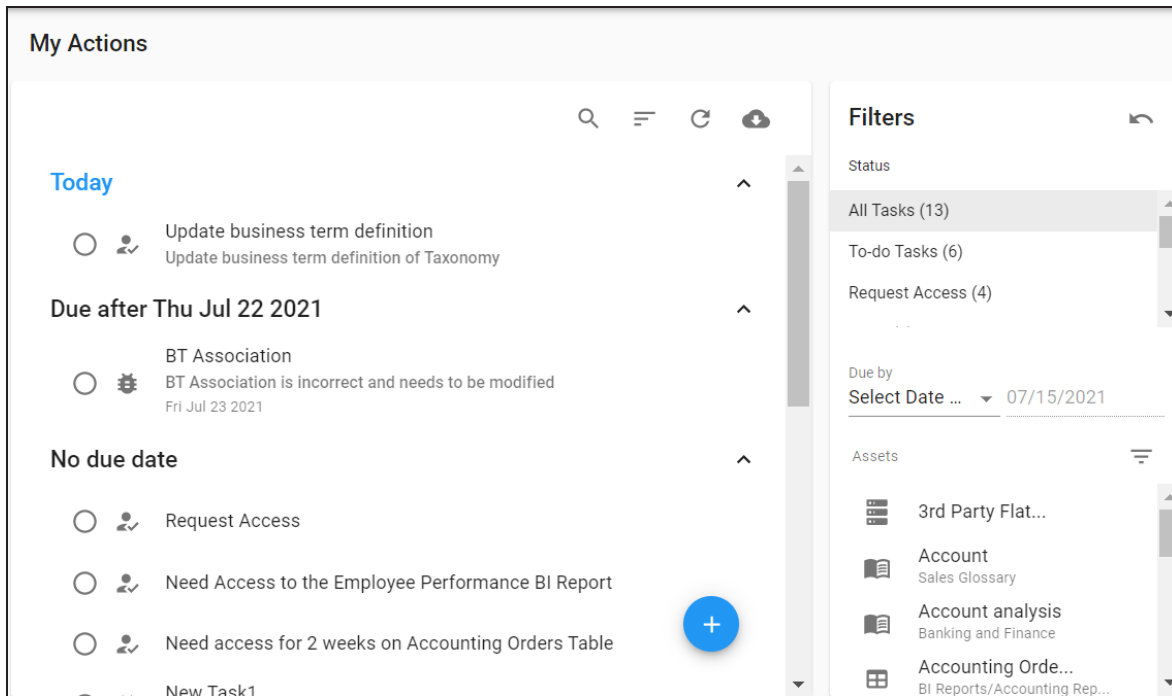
My Actions

Today

Update business term definition
Update business term definition of Taxonomy

Due after Thu Jul 22 2021

BT Association
BT Association is incorrect and needs to be modified
Fri Jul 23 2021

No due date

Request Access

Need Access to the Employee Performance BI Report

Need access for 2 weeks on Accounting Orders Table

New Task1

+

Filters

Status

All Tasks (13)

To-do Tasks (6)

Request Access (4)

Due by
Select Date ... 07/15/2021

Assets

3rd Party Flat...

Account
Sales Glossary

Account analysis
Banking and Finance

Accounting Orde...
BI Reports/Accounting Rep...